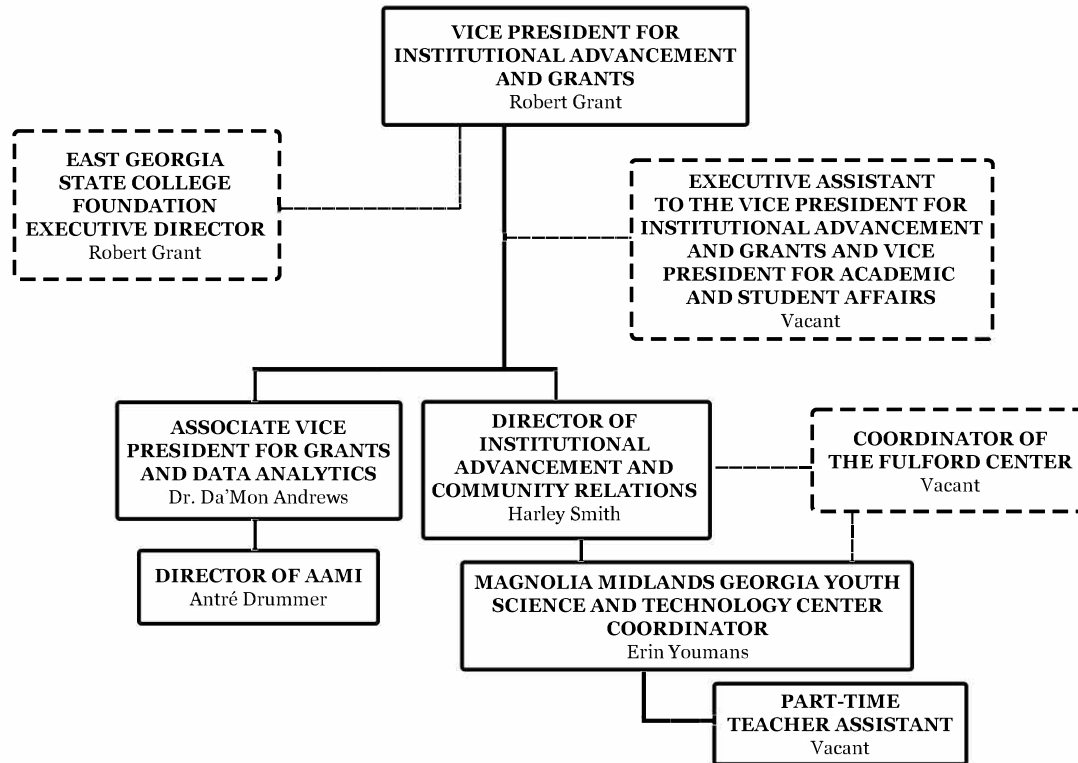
VICE PRESIDENT FOR INSTITUTIONAL ADVANCEMENT AND GRANTS
Robert Grant

EAST GEORGIA STATE COLLEGE FOUNDATION EXECUTIVE DIRECTOR
Robert Grant

EXECUTIVE ASSISTANT TO THE VICE PRESIDENT FOR INSTITUTIONAL ADVANCEMENT AND GRANTS AND VICE PRESIDENT FOR ACADEMIC AND STUDENT AFFAIRS
Vacant

ASSOCIATE VICE PRESIDENT FOR GRANTS AND DATA ANALYTICS
Dr. Da'Mon Andrews

DIRECTOR OF INSTITUTIONAL ADVANCEMENT AND COMMUNITY RELATIONS
Harley Smith

COORDINATOR OF THE FULFORD CENTER
Vacant

DIRECTOR OF AAMI
André Drummer

MAGNOLIA MIDLANDS GEORGIA YOUTH SCIENCE AND TECHNOLOGY CENTER COORDINATOR
Erin Youmans

PART-TIME TEACHER ASSISTANT
Vacant